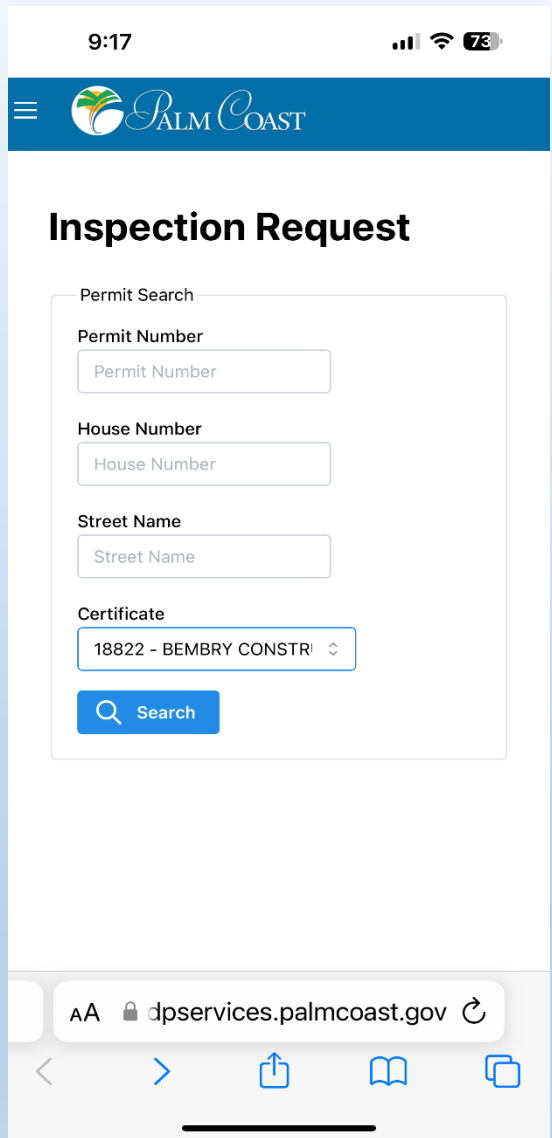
9:17
73

PALM COAST

Inspection Request

Permit Search

Permit Number

Permit Number

House Number

House Number

Street Name

Street Name

Certificate

18822 - BEMBRY CONSTRU

Search

AA dpservices.palmcoast.gov